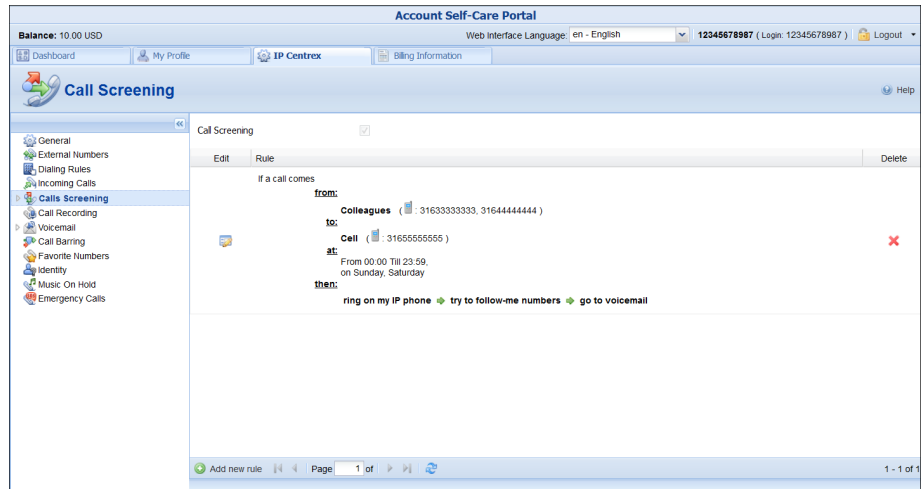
Account Self-Care Portal

Balance: 10.00 USD

Web Interface Language: en - English

12345678987 ( Login: 12345678987 ) Logout

Dashboard | My Profile | IP Centrex | Billing Information

Call Screening

Help

General
External Numbers
Dialing Rules
Incoming Calls
Calls Screening
Call Recording
Voicemail
Call Barring
Favorite Numbers
Identity
Music On Hold
Emergency Calls

Call Screening

| Edit | Rule | Delete |
|---|---|---|
| | If a call comes<br>from:<br>Colleagues ( : 31633333333, 31644444444 )<br>to:<br>Cell ( : 31655555555 )<br>at:<br>From 00:00 Till 23:59, on Sunday, Saturday<br>then:<br>ring on my IP phone → try to follow-me numbers → go to voicemail | |

Add new rule | Page 1 of 1 | 1 - 1 of 1